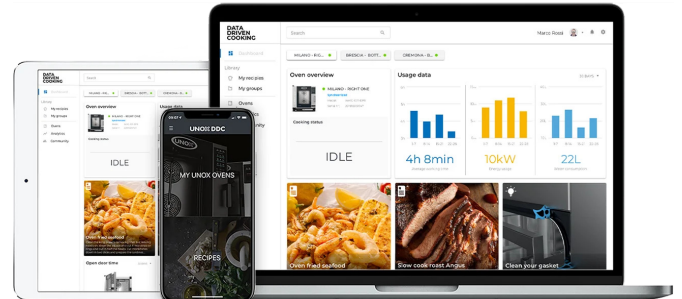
DATA DRIVEN COOKING

Search

Marco Rossi

Dashboard

Library

My recipes

My groups

Ovens

MILANO - BICH...

BRESCIA - BOTT...

CREMONA - B...

Oven overview

MILANO - BICHT ONE

Cooking status

IDLE

Usage data

4h 8min

10kW

22L

Oven fried seafood

Slow cook roast Angus

Clean your gasket

DATA DRIVEN COOKING

Search

My recipes

My groups

Ovens

Statistics

Community

Oven overview

IDLE

Oven fried seafood

Open door time

UNOX DDC

MY UNOX OVENS

RECIPES